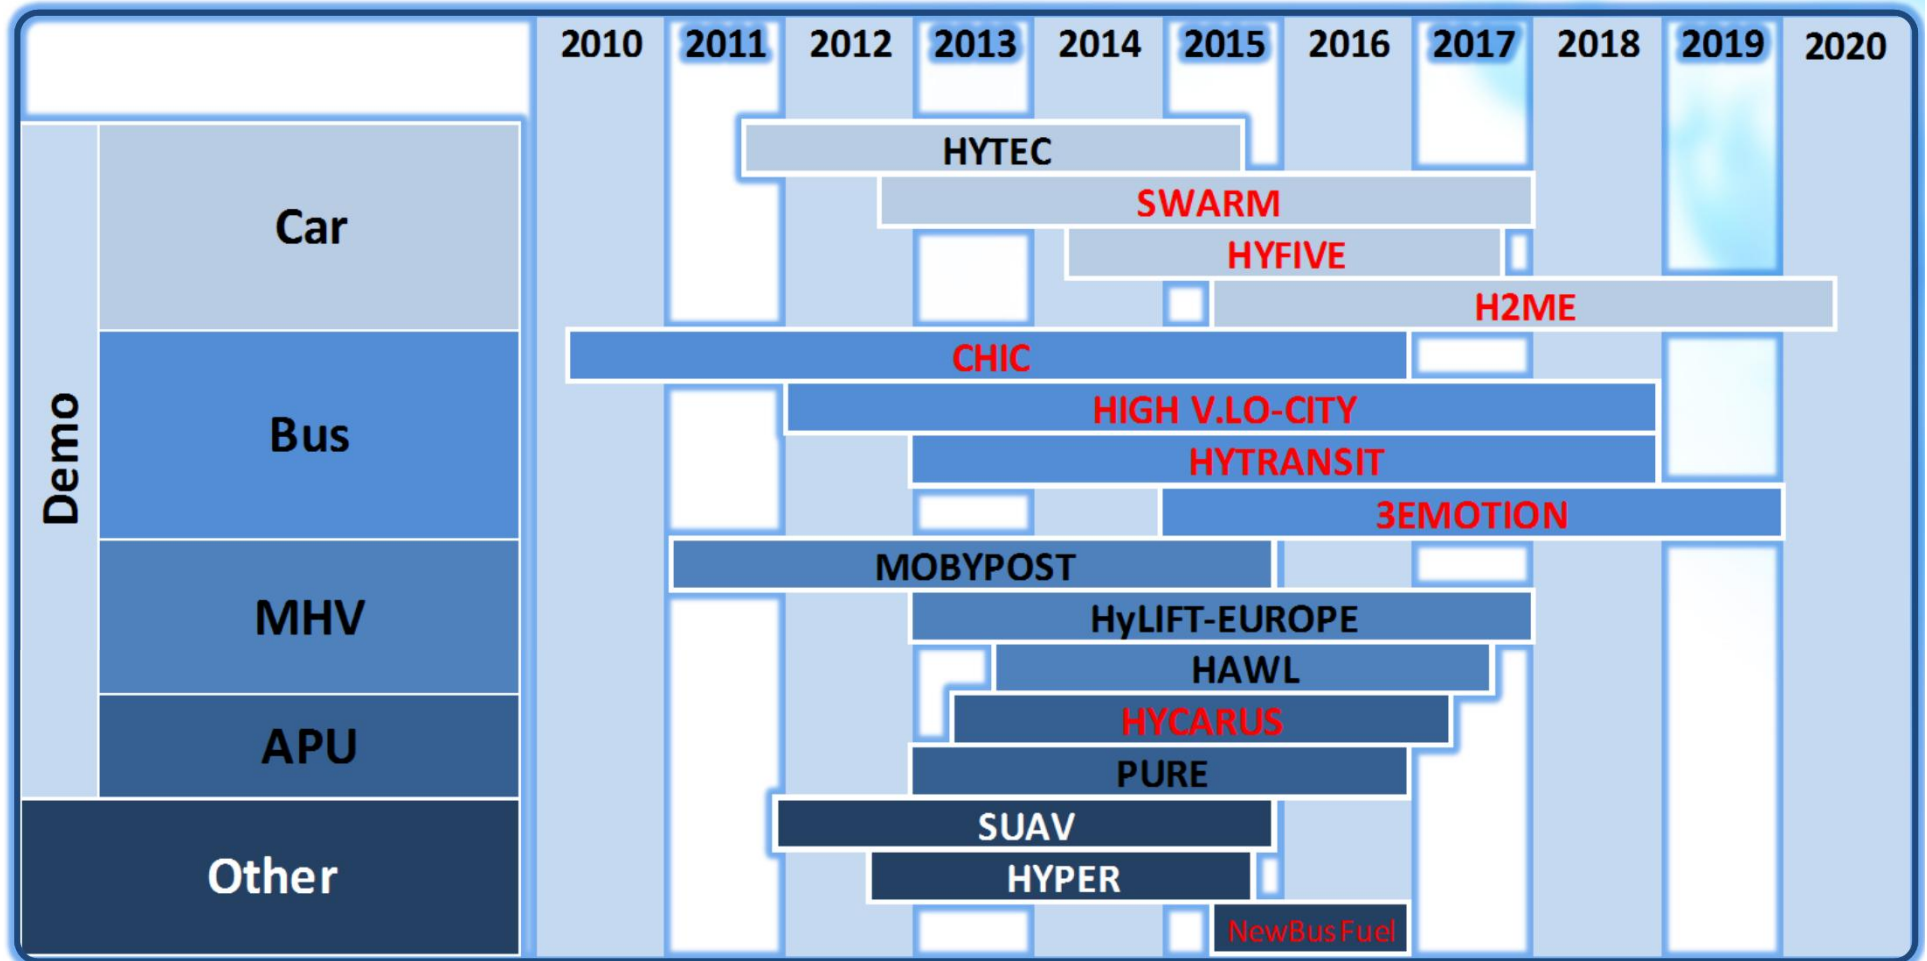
2010 2011 2012 2013 2014 2015 2016 2017 2018 2019 2020

Demo

Car

HYTEC

SWARM

HYFIVE

H2ME

Bus

CHIC

HIGH V.LO-CITY

HYTRANSIT

3EMOTION

MHV

MOBYPOST

HyLIFT-EUROPE

HAWL

APU

HYCARUS

PURE

Other

SUAV

HYPER

NewBusFuel